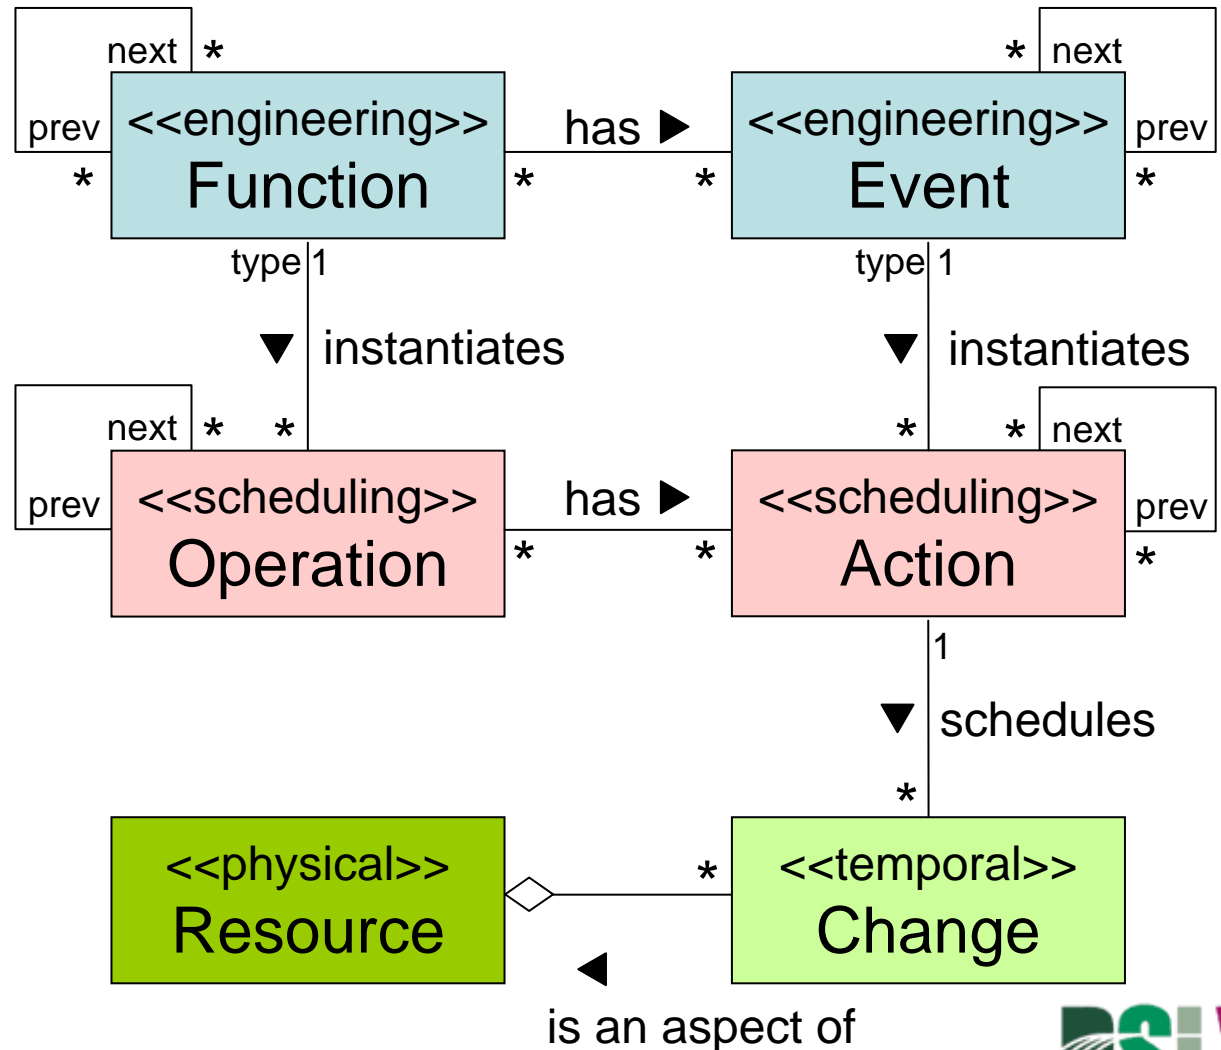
next *
prev
*
<<engineering>>
Function
has ▶
* *
* next
<<engineering>>
Event
prev
*
type 1
▼ instantiates
type 1
▼ instantiates
next * *
prev
<<scheduling>>
Operation
has ▶
* *
* * next
<<scheduling>>
Action
prev
*
1
▼ schedules
*
<<physical>>
Resource
*
<<temporal>>
Change
◀
is an aspect of